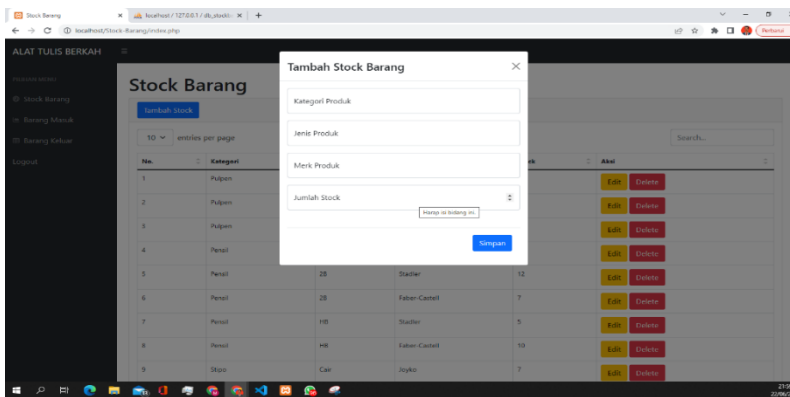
Stock Barang
localhost / 127.0.0.1 / db_stockb
localhost/Stock-Barang/index.php
Perbarui

ALAT TULIS BERKAH

HALAMAN MENU
Stock Barang
Barang Masuk
Barang Keluar
Logout

Stock Barang

Tambah Stock

10 entries per page

Search...

| No. | Kategori | | | Stock | Aksi |
|---|---|---|---|---|---|
| 1 | Pulpen | | | | Edit Delete |
| 2 | Pulpen | | | | Edit Delete |
| 3 | Pulpen | | | | Edit Delete |
| 4 | Pensil | | | | Edit Delete |
| 5 | Pensil | 2B | Stadler | 12 | Edit Delete |
| 6 | Pensil | 2B | Faber-Castell | 7 | Edit Delete |
| 7 | Pensil | HB | Stadler | 5 | Edit Delete |
| 8 | Pensil | HB | Faber-Castell | 10 | Edit Delete |
| 9 | Stipo | Cair | Joyko | 7 | Edit Delete |

Tambah Stock Barang

Kategori Produk

Jenis Produk

Merk Produk

Jumlah Stock

Harap isi bidang ini.

Simpan

21:5
22/06/2